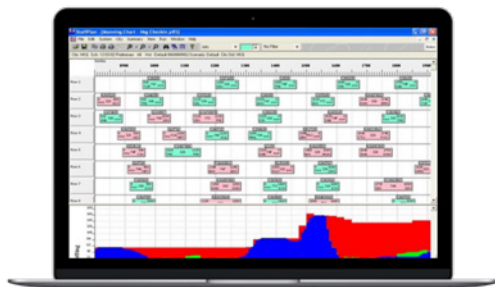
StaffPlan - [Manning Chart - Mg Checkin.pf3]

File Edit System Info Summary View Plot Window Help

0900 1000 1100 1200 1300 1400 1500 1600 1700 1800 1900

Row 1
Row 2
Row 3
Row 4
Row 5
Row 6
Row 7
Row 8
Row 9